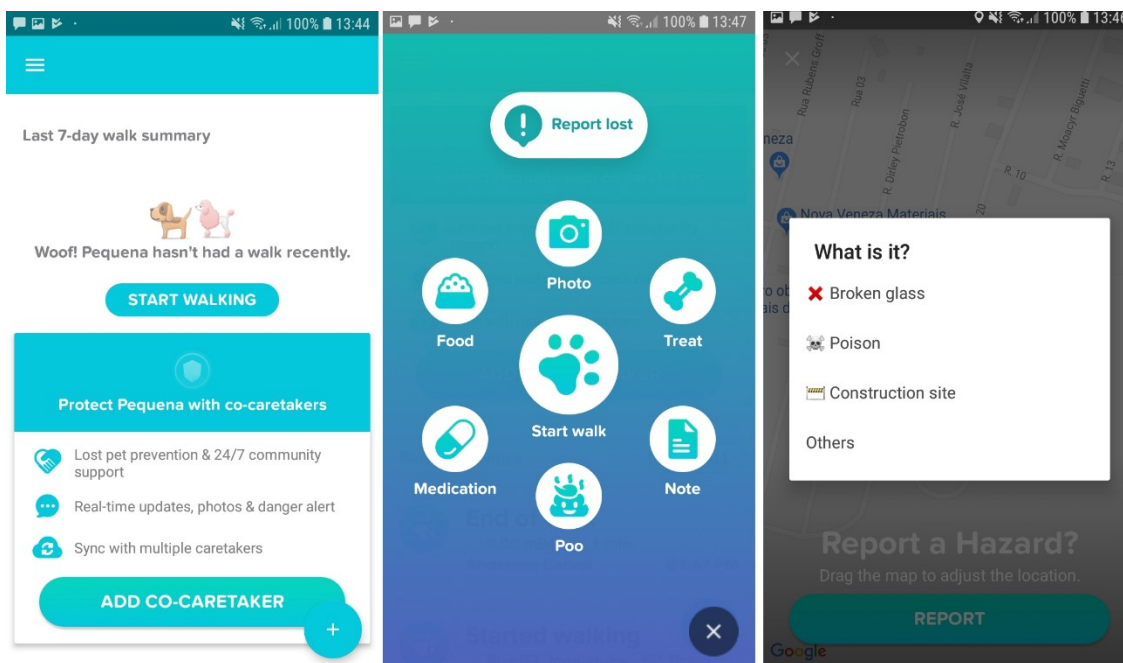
100% 13:44

Last 7-day walk summary

Woof! Pequena hasn't had a walk recently.

START WALKING

Protect Pequena with co-caretakers

Lost pet prevention & 24/7 community support

Real-time updates, photos & danger alert

Sync with multiple caretakers

ADD CO-CARETAKER

+

100% 13:47

Report lost

Photo

Food

Treat

Start walk

Medication

Note

Poo

×

100% 13:46

Rua Rubens Groff

Rua 03

R. Dirley Pietrobon

R. José Vilalta

R. Moacyr Biguetti

R. 10

R. 13

neza

Nova Veneza Materiais

What is it?

Broken glass

Poison

Construction site

Others

Report a Hazard?

Drag the map to adjust the location.

REPORT

Google